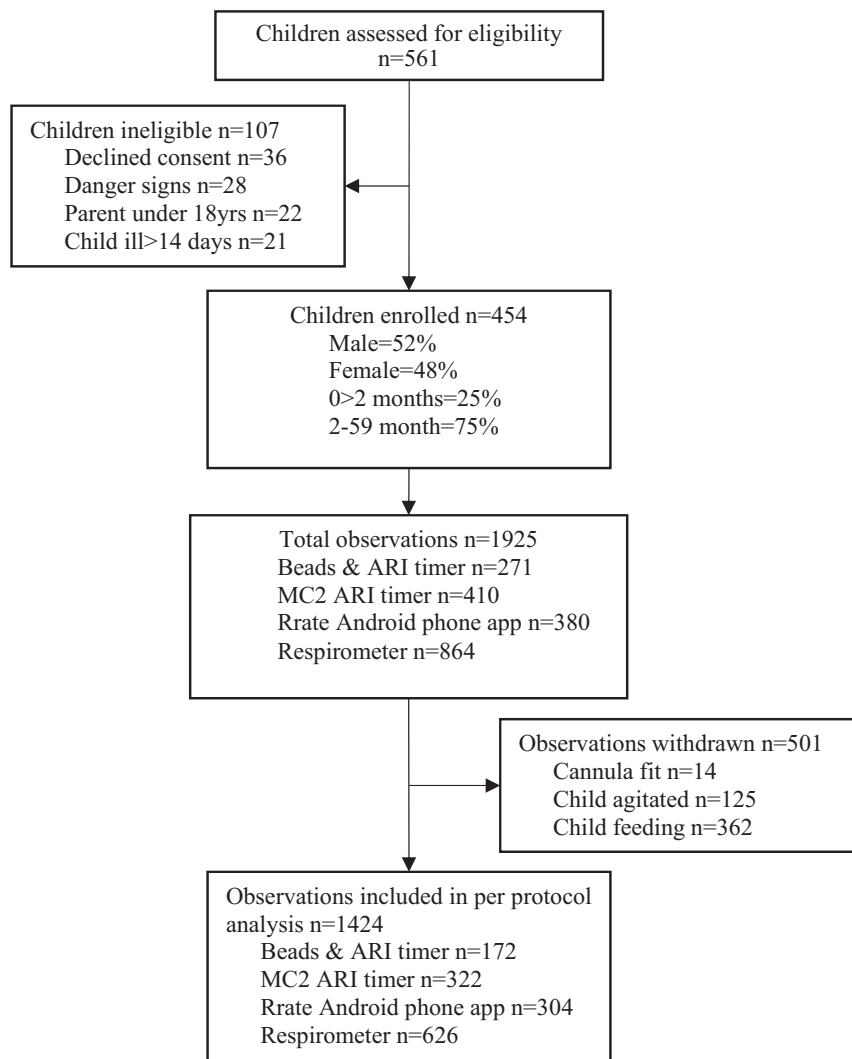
Children assessed for eligibility
n=561

Children ineligible n=107
Declined consent n=36
Danger signs n=28
Parent under 18yrs n=22
Child ill>14 days n=21

Children enrolled n=454
Male=52%
Female=48%
0>2 months=25%
2-59 month=75%

Total observations n=1925
Beads & ARI timer n=271
MC2 ARI timer n=410
Rrate Android phone app n=380
Respirometer n=864

Observations withdrawn n=501
Cannula fit n=14
Child agitated n=125
Child feeding n=362

Observations included in per protocol analysis n=1424
Beads & ARI timer n=172
MC2 ARI timer n=322
Rrate Android phone app n=304
Respirometer n=626